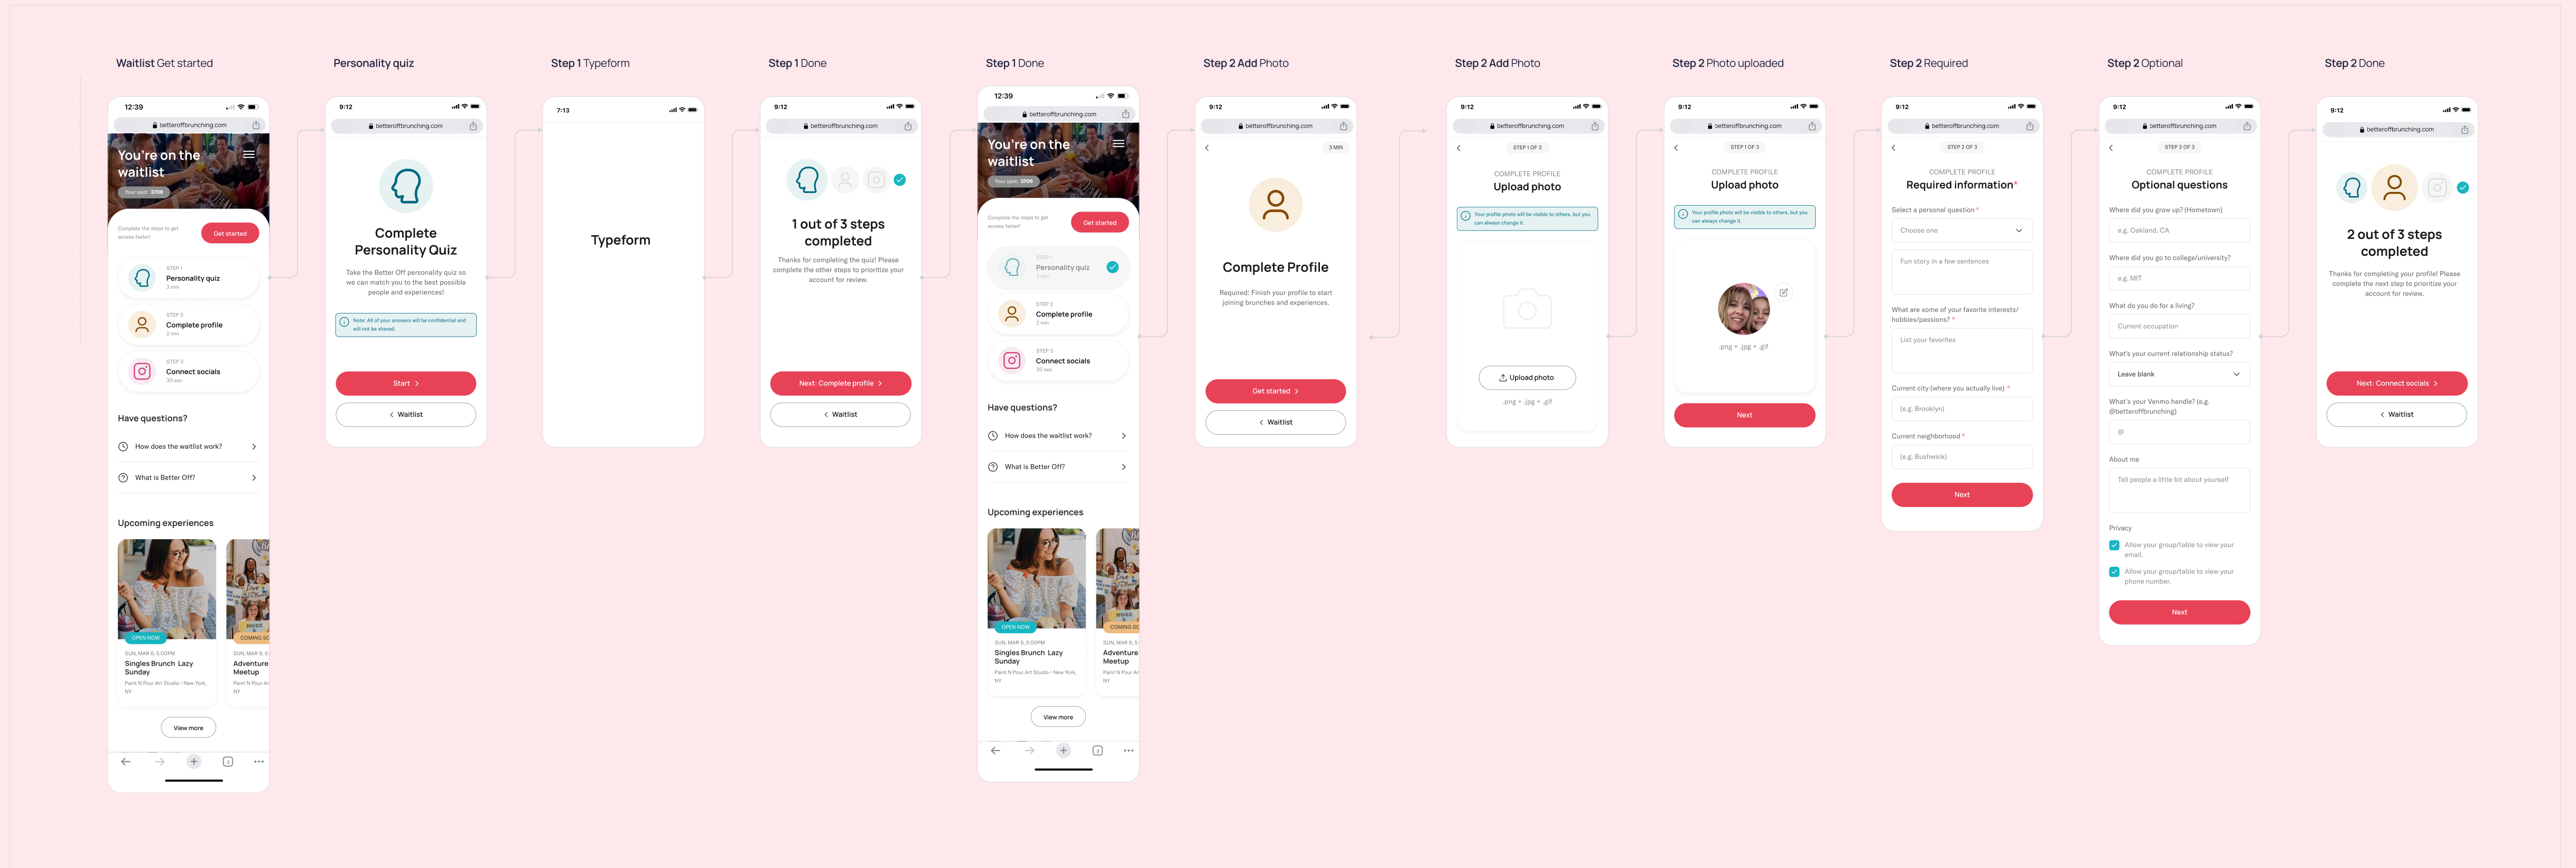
Waitlist Get started

12:39
betteroffbrunching.com
You're on the waitlist
Your spot: 3706
Complete the steps to get access faster!
Get started
STEP 1
Personality quiz
3 min
STEP 2
Complete profile
2 min
STEP 3
Connect socials
30 sec
Have questions?
How does the waitlist work?
What is Better Off?
Upcoming experiences
OPEN NOW
SUN, MAR 6, 5:00PM
Singles Brunch Lazy Sunday
Paint N Pour Art Studio • New York, NY
COMING SO
SUN, MAR 6, 5
Adventure Meetup
Paint N Pour Ar
NY
View more

Personality quiz

9:12
betteroffbrunching.com
Complete Personality Quiz
Take the Better Off personality quiz so we can match you to the best possible people and experiences!
Note: All of your answers will be confidential and will not be shared.
Start
Waitlist

Step 1 Typeform

7:13
Typeform

Step 1 Done

9:12
betteroffbrunching.com
1 out of 3 steps completed
Thanks for completing the quiz! Please complete the other steps to prioritize your account for review.
Next: Complete profile
Waitlist

Step 1 Done

12:39
betteroffbrunching.com
You're on the waitlist
Your spot: 3706
Complete the steps to get access faster!
Get started
STEP 1
Personality quiz
3 min
STEP 2
Complete profile
2 min
STEP 3
Connect socials
30 sec
Have questions?
How does the waitlist work?
What is Better Off?
Upcoming experiences
OPEN NOW
SUN, MAR 6, 5:00PM
Singles Brunch Lazy Sunday
Paint N Pour Art Studio • New York, NY
COMING SO
SUN, MAR 6, 5
Adventure Meetup
Paint N Pour Ar
NY
View more

Step 2 Add Photo

9:12
betteroffbrunching.com
3 MIN
Complete Profile
Required: Finish your profile to start joining brunches and experiences.
Get started
Waitlist

Step 2 Add Photo

9:12
betteroffbrunching.com
STEP 1 OF 3
COMPLETE PROFILE
Upload photo
Your profile photo will be visible to others, but you can always change it.
Upload photo
.png + .jpg + .gif

Step 2 Photo uploaded

9:12
betteroffbrunching.com
STEP 1 OF 3
COMPLETE PROFILE
Upload photo
Your profile photo will be visible to others, but you can always change it.
.png + .jpg + .gif
Next

Step 2 Required

9:12
betteroffbrunching.com
STEP 2 OF 3
COMPLETE PROFILE
Required information*
Select a personal question *
Choose one
Fun story in a few sentences
What are some of your favorite interests/ hobbies/passions? *
List your favorites
Current city (where you actually live) *
(e.g. Brooklyn)
Current neighborhood *
(e.g. Bushwick)
Next

Step 2 Optional

9:12
betteroffbrunching.com
STEP 3 OF 3
COMPLETE PROFILE
Optional questions
Where did you grow up? (Hometown)
e.g. Oakland, CA
Where did you go to college/university?
e.g. MIT
What do you do for a living?
Current occupation
What's your current relationship status?
Leave blank
What's your Venmo handle? (e.g. @betteroffbrunching)
@
About me
Tell people a little bit about yourself
Privacy
Allow your group/table to view your email.
Allow your group/table to view your phone number.
Next

Step 2 Done

9:12
betteroffbrunching.com
2 out of 3 steps completed
Thanks for completing your profile! Please complete the next step to prioritize your account for review.
Next: Connect socials
Waitlist